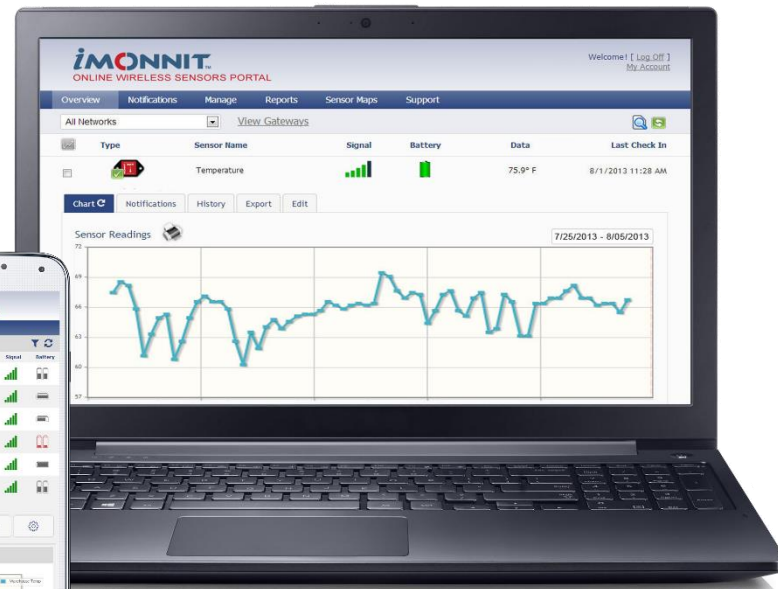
iMONNIT.
ONLINE WIRELESS SENSORS PORTAL

Welcome! [ Log Off ]
My Account

Overview Notifications Manage Reports Sensor Maps Support

All Networks View Gateways

| | Type | Sensor Name | Signal | Battery | Data | Last Check In |
|---|---|---|---|---|---|---|
| | | Temperature | | | 75.9° F | 8/1/2013 11:28 AM |

Chart Notifications History Export Edit

Sensor Readings

7/25/2013 - 8/05/2013

72
69
66
63
60
57

Signal Battery